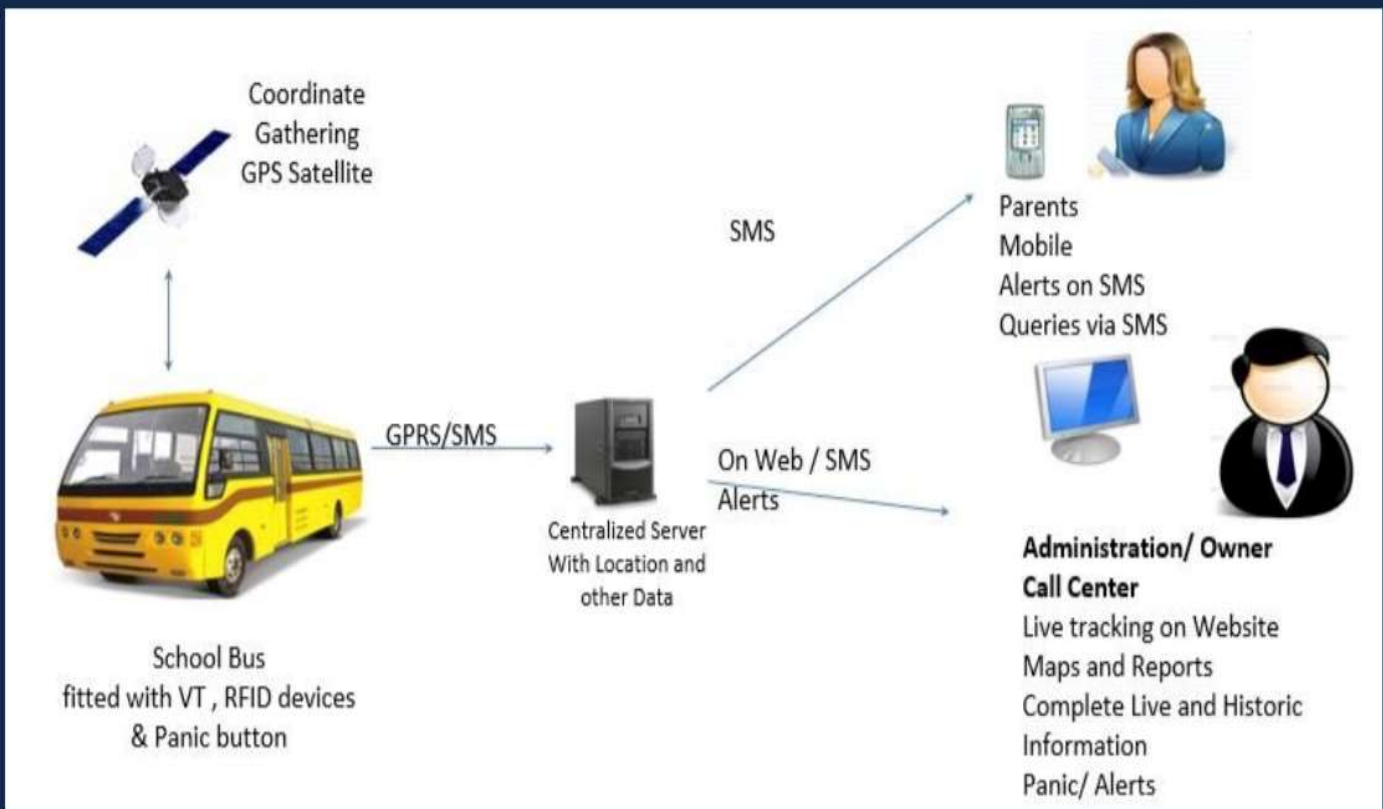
Coordinate
Gathering
GPS Satellite

SMS

Parents
Mobile
Alerts on SMS
Queries via SMS

GPRS/SMS

On Web / SMS
Alerts

Centralized Server
With Location and
other Data

School Bus
fitted with VT , RFID devices
& Panic button

**Administration/ Owner**
**Call Center**
Live tracking on Website
Maps and Reports
Complete Live and Historic
Information
Panic/ Alerts